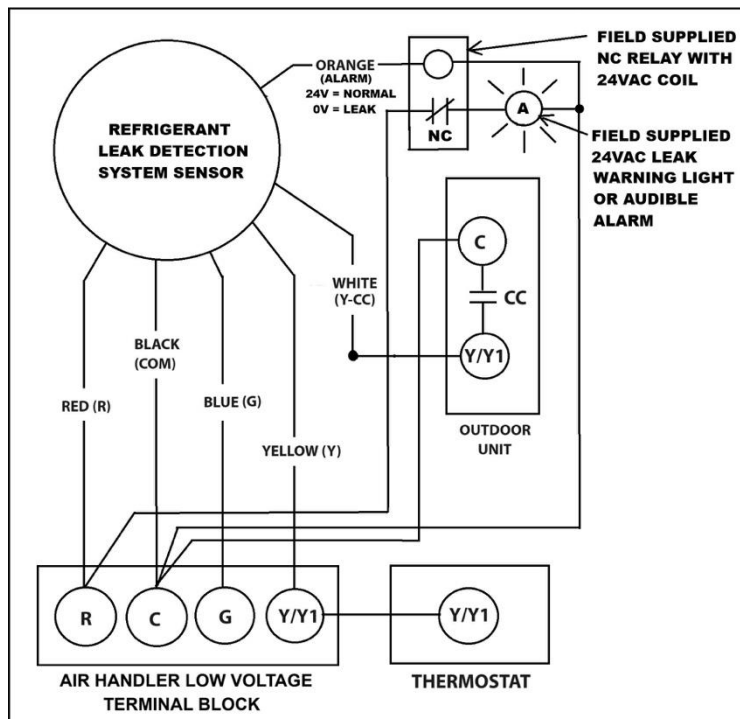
FIELD SUPPLIED NC RELAY WITH 24VAC COIL

ORANGE (ALARM) 24V = NORMAL 0V = LEAK

REFRIGERANT LEAK DETECTION SYSTEM SENSOR

NC

A

FIELD SUPPLIED 24VAC LEAK WARNING LIGHT OR AUDIBLE ALARM

C

CC

WHITE (Y-CC)

Y/Y1

BLACK (COM)

RED (R)

BLUE (G)

YELLOW (Y)

OUTDOOR UNIT

R

C

G

Y/Y1

Y/Y1

AIR HANDLER LOW VOLTAGE TERMINAL BLOCK

THERMOSTAT